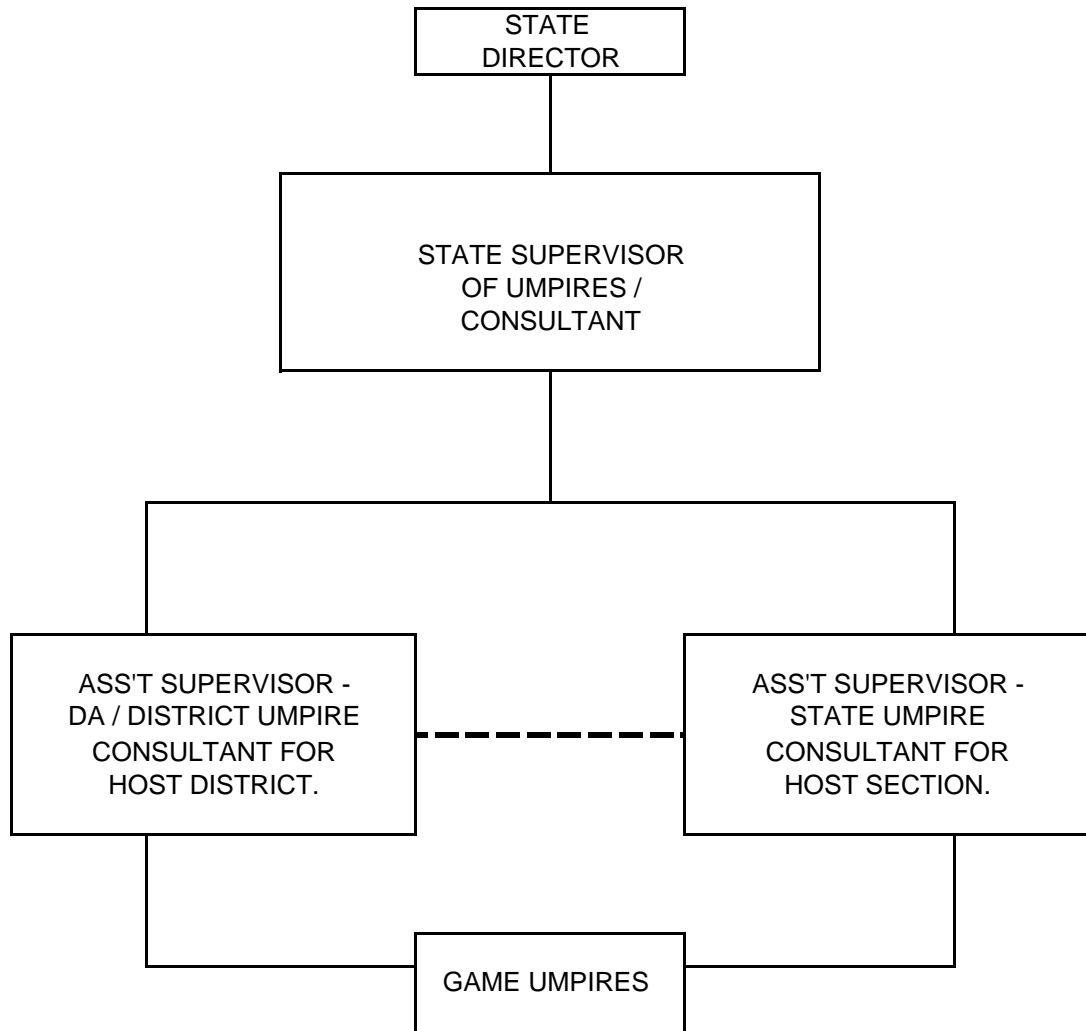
STATE DIRECTOR

STATE SUPERVISOR OF UMPIRES / CONSULTANT

ASS'T SUPERVISOR - DA / DISTRICT UMPIRE CONSULTANT FOR HOST DISTRICT.

ASS'T SUPERVISOR - STATE UMPIRE CONSULTANT FOR HOST SECTION.

GAME UMPIRES